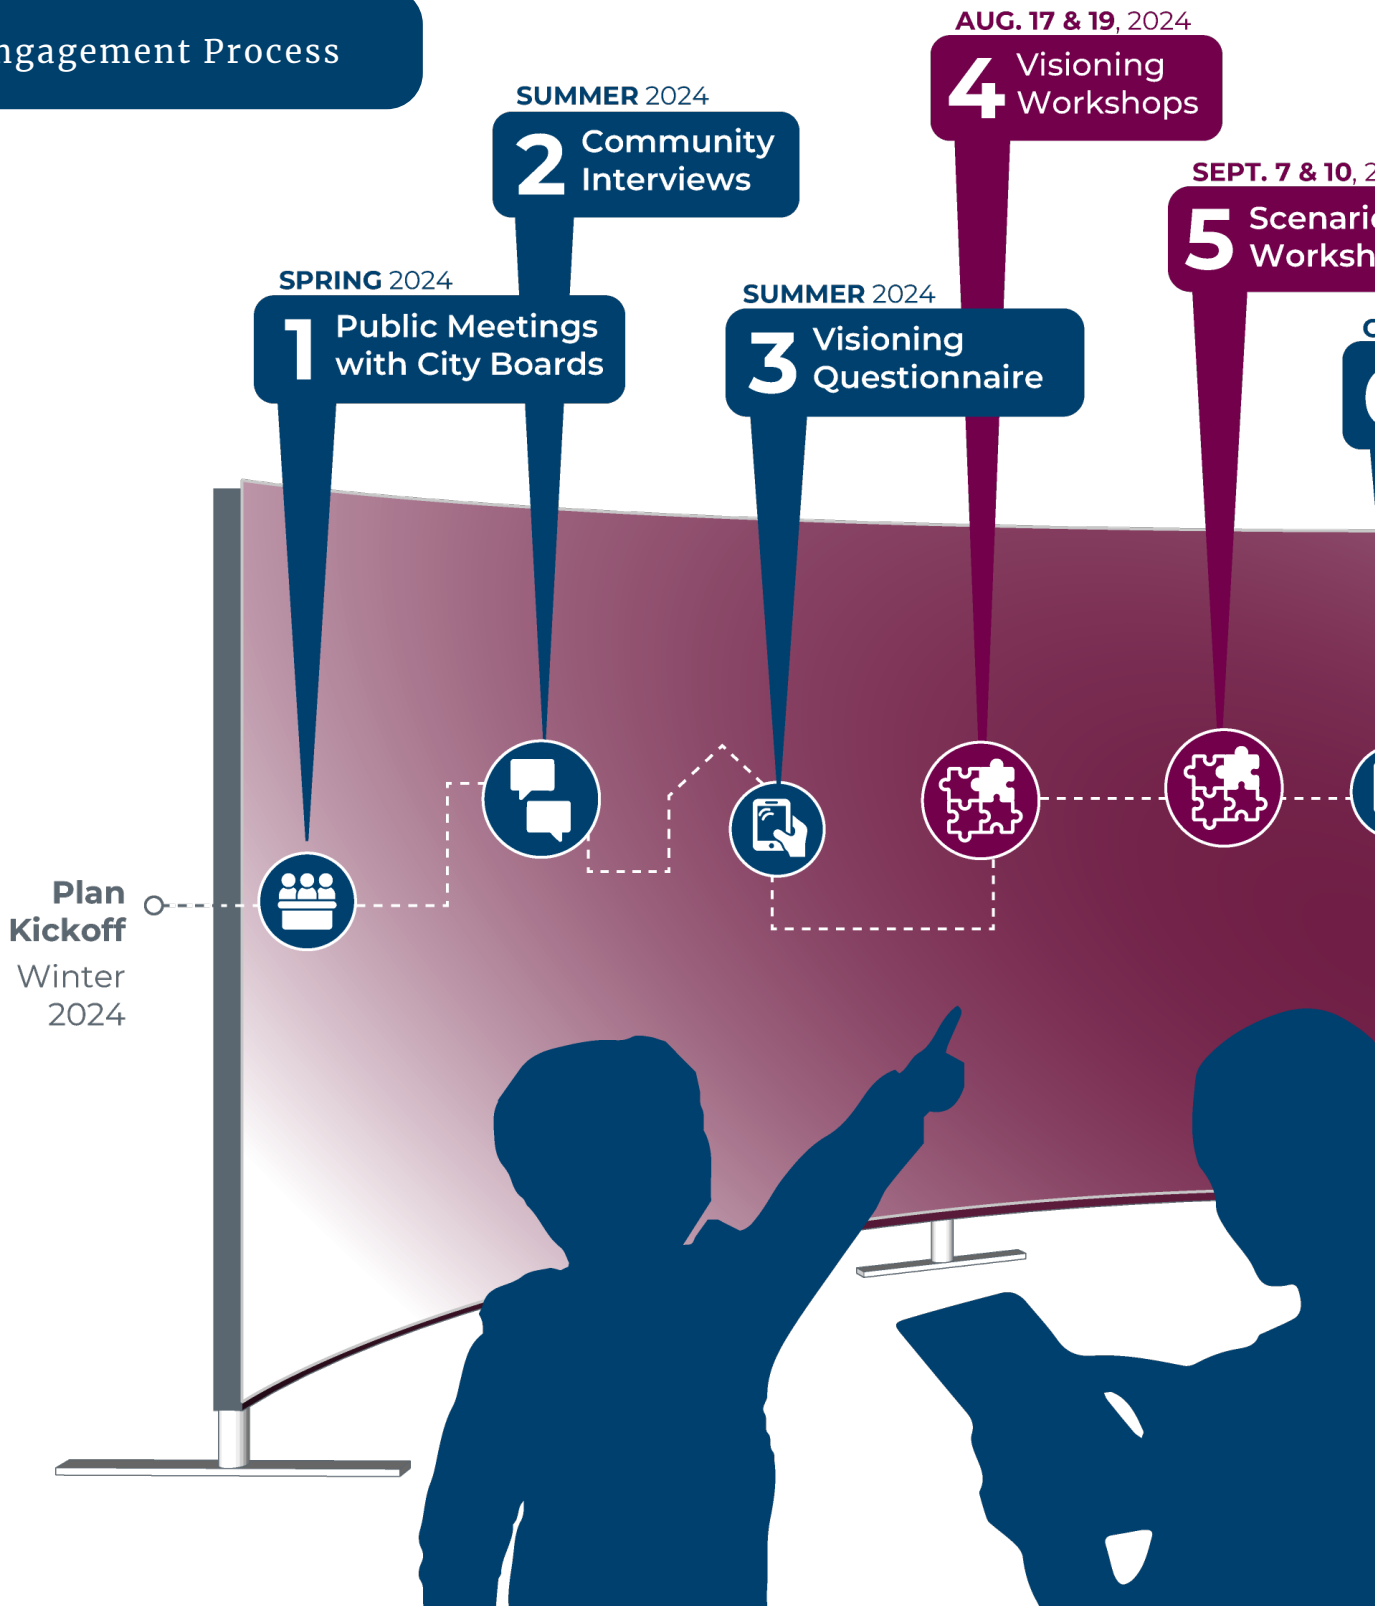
ngagement Process

AUG. 17 & 19, 2024
4 Visioning Workshops

SUMMER 2024
2 Community Interviews

SEPT. 7 & 10, 2
5 Scenari Worksh

SPRING 2024
1 Public Meetings with City Boards

SUMMER 2024
3 Visioning Questionnaire

Plan Kickoff
Winter 2024